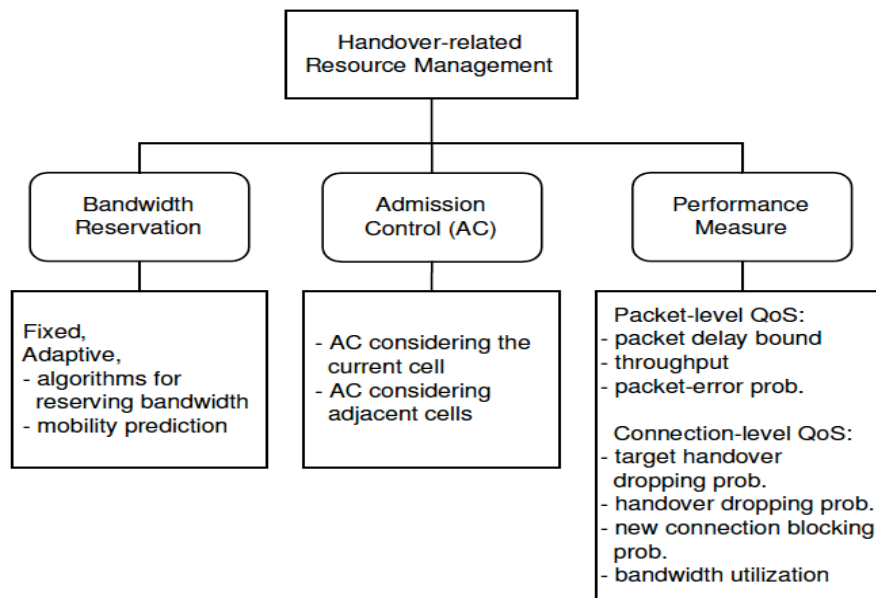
Handover-related Resource Management

Bandwidth Reservation

Admission Control (AC)

Performance Measure

Fixed,
Adaptive,
- algorithms for reserving bandwidth
- mobility prediction

- AC considering the current cell
- AC considering adjacent cells

Packet-level QoS:
- packet delay bound
- throughput
- packet-error prob.

Connection-level QoS:
- target handover dropping prob.
- handover dropping prob.
- new connection blocking prob.
- bandwidth utilization